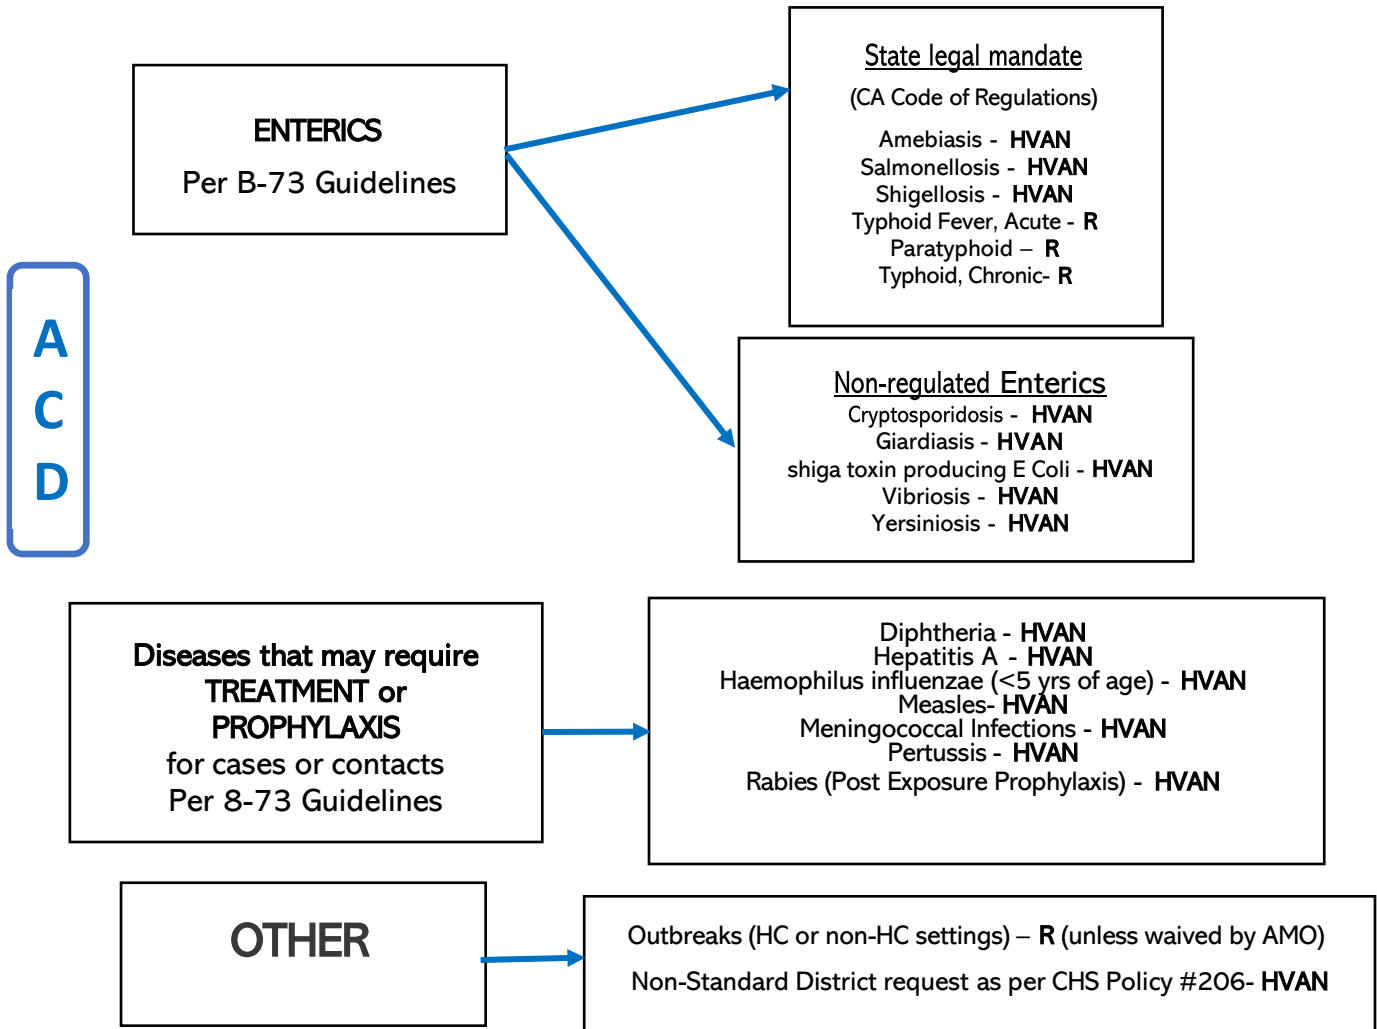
ENTERICS
Per B-73 Guidelines

State legal mandate
(CA Code of Regulations)
Amebiasis - HVAN
Salmonellosis - HVAN
Shigellosis - HVAN
Typhoid Fever, Acute - R
Paratyphoid – R
Typhoid, Chronic- R

Non-regulated Enterics
Cryptosporidosis - HVAN
Giardiasis - HVAN
shiga toxin producing E Coli - HVAN
Vibriosis - HVAN
Yersiniosis - HVAN

A
C
D

Diseases that may require TREATMENT or PROPHYLAXIS for cases or contacts Per 8-73 Guidelines

Diphtheria - HVAN
Hepatitis A - HVAN
Haemophilus influenzae (<5 yrs of age) - HVAN
Measles- HVAN
Meningococcal Infections - HVAN
Pertussis - HVAN
Rabies (Post Exposure Prophylaxis) - HVAN

OTHER

Outbreaks (HC or non-HC settings) – R (unless waived by AMO)
Non-Standard District request as per CHS Policy #206- HVAN